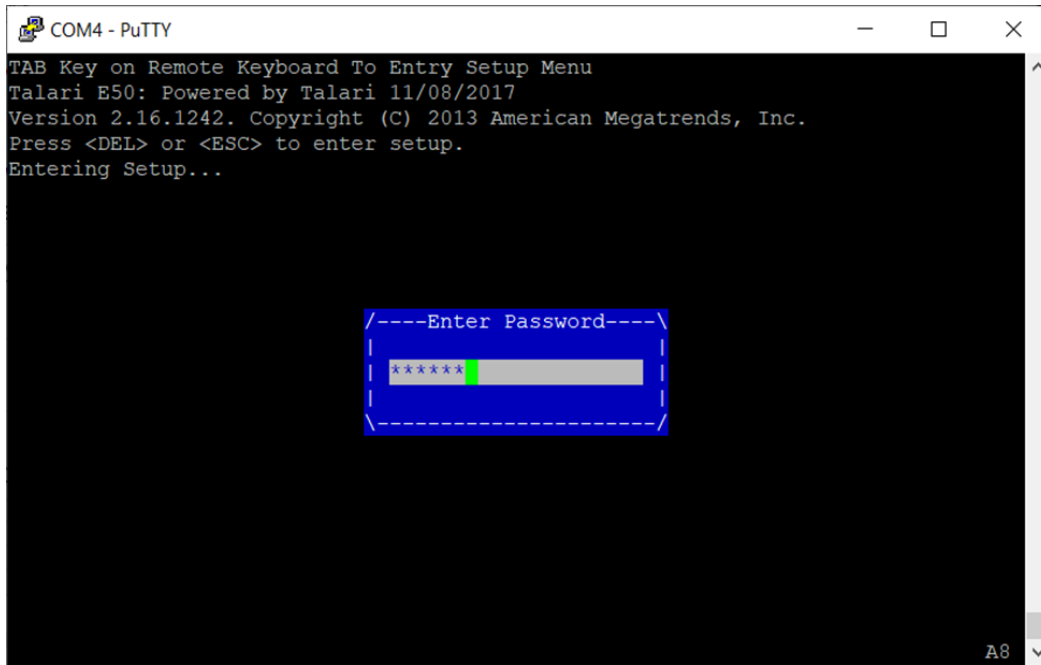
COM4 - PuTTY

TAB Key on Remote Keyboard To Entry Setup Menu
Talari E50: Powered by Talari 11/08/2017
Version 2.16.1242. Copyright (C) 2013 American Megatrends, Inc.
Press <DEL> or <ESC> to enter setup.
Entering Setup...

/----Enter Password----\
|                      |
| ******               |
|                      |
\----------------------/

A8